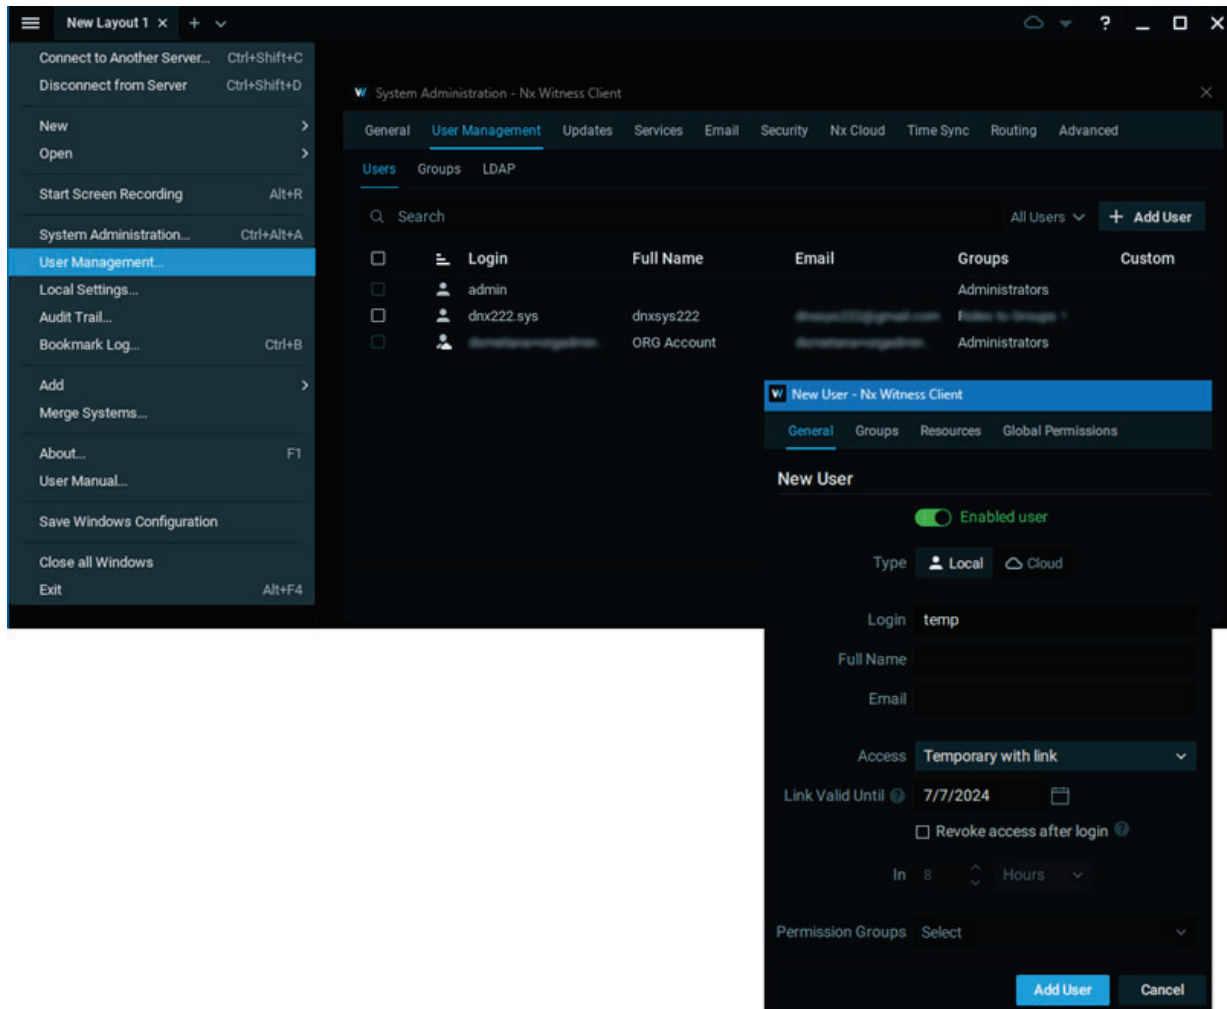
New Layout 1 × + ⌄

? _ □ ×

Connect to Another Server... Ctrl+Shift+C
Disconnect from Server Ctrl+Shift+D

New >
Open >

Start Screen Recording Alt+R

System Administration... Ctrl+Alt+A
User Management...
Local Settings...
Audit Trail...
Bookmark Log... Ctrl+B

Add >
Merge Systems...

About... F1
User Manual...

Save Windows Configuration

Close all Windows
Exit Alt+F4

System Administration - Nx Witness Client

General User Management Updates Services Email Security Nx Cloud Time Sync Routing Advanced

Users Groups LDAP

Search All Users Add User

| | Login | Full Name | Email | Groups | Custom |
|---|---|---|---|---|---|
| | admin | | | Administrators | |
| | dnx222.sys | dnxsys222 | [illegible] | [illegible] | |
| | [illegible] | ORG Account | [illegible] | Administrators | |

New User - Nx Witness Client

General Groups Resources Global Permissions

New User

Enabled user

Type Local Cloud

Login temp

Full Name

Email

Access Temporary with link

Link Valid Until 7/7/2024

Revoke access after login

In 8 Hours

Permission Groups Select

Add User Cancel